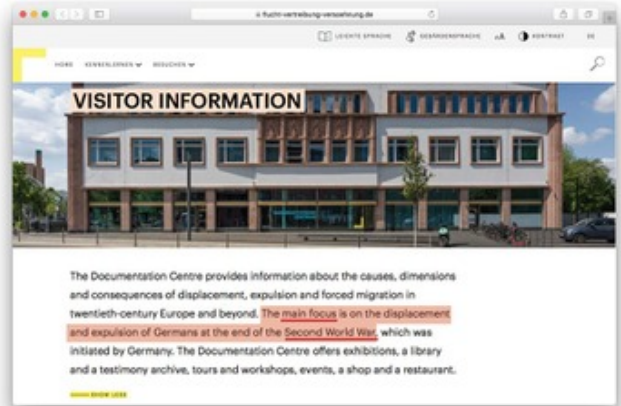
ii.flucht-vertreibung-versoehnung.de

LEICHTE SPRACHE GEBÄRDENSPRACHE A A KONTRAST DE

HOME KENNENLERNEN BESUCHEN

VISITOR INFORMATION

The Documentation Centre provides information about the causes, dimensions and consequences of displacement, expulsion and forced migration in twentieth-century Europe and beyond. The main focus is on the displacement and expulsion of Germans at the end of the Second World War, which was initiated by Germany. The Documentation Centre offers exhibitions, a library and a testimony archive, tours and workshops, events, a shop and a restaurant.

SHOW LESS